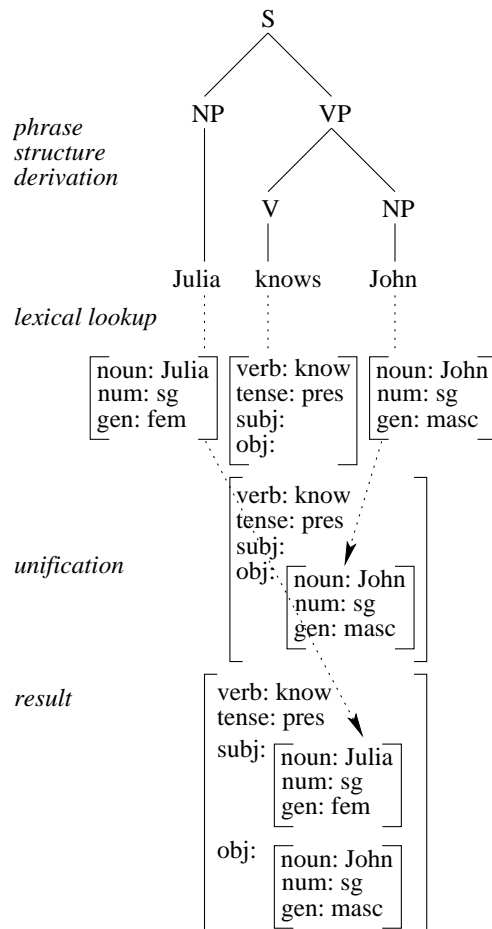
S

NP

VP

phrase structure derivation

V

NP

Julia

knows

John

lexical lookup

noun: Julia
num: sg
gen: fem

verb: know
tense: pres
subj:
obj:

noun: John
num: sg
gen: masc

verb: know
tense: pres
subj:
obj:

unification

noun: John
num: sg
gen: masc

result

verb: know
tense: pres
subj:

noun: Julia
num: sg
gen: fem

obj:

noun: John
num: sg
gen: masc